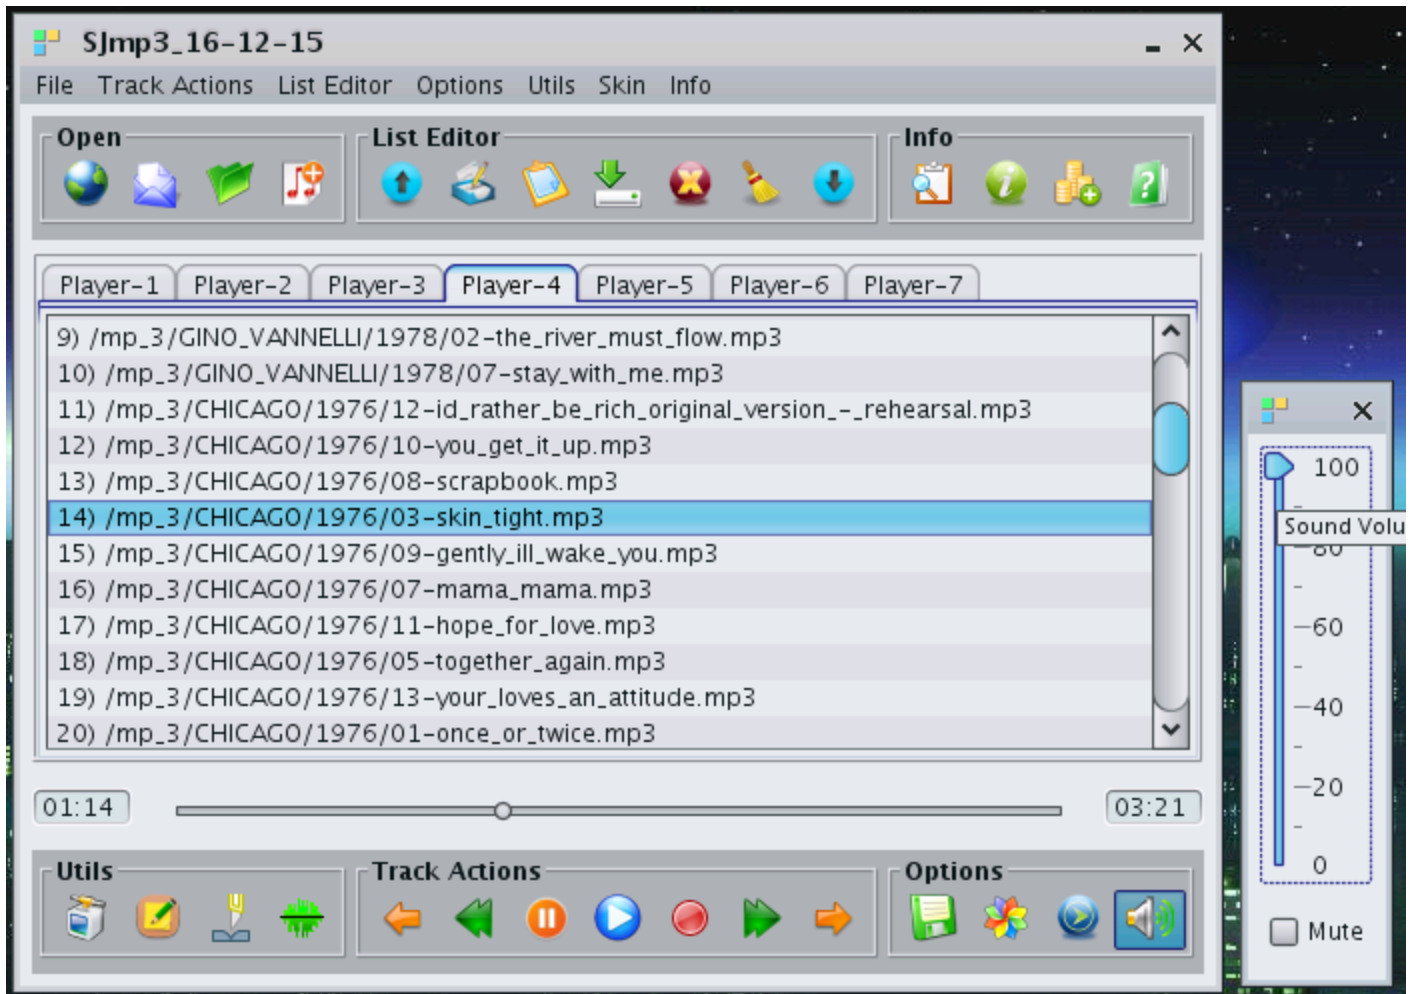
SJmp3_16-12-15

File Track Actions List Editor Options Utils Skin Info

Open

List Editor

Info

Player-1 Player-2 Player-3 Player-4 Player-5 Player-6 Player-7

9) /mp_3/GINO_VANNELLI/1978/02-the_river_must_flow.mp3
10) /mp_3/GINO_VANNELLI/1978/07-stay_with_me.mp3
11) /mp_3/CHICAGO/1976/12-id_rather_be_rich_original_version_-_rehearsal.mp3
12) /mp_3/CHICAGO/1976/10-you_get_it_up.mp3
13) /mp_3/CHICAGO/1976/08-scrapbook.mp3
14) /mp_3/CHICAGO/1976/03-skin_tight.mp3
15) /mp_3/CHICAGO/1976/09-gently_ill_wake_you.mp3
16) /mp_3/CHICAGO/1976/07-mama_mama.mp3
17) /mp_3/CHICAGO/1976/11-hope_for_love.mp3
18) /mp_3/CHICAGO/1976/05-together_again.mp3
19) /mp_3/CHICAGO/1976/13-your_loves_an_attitude.mp3
20) /mp_3/CHICAGO/1976/01-once_or_twice.mp3

01:14

03:21

Utils

Track Actions

Options

100
Sound Volu
80
60
40
20
0

Mute